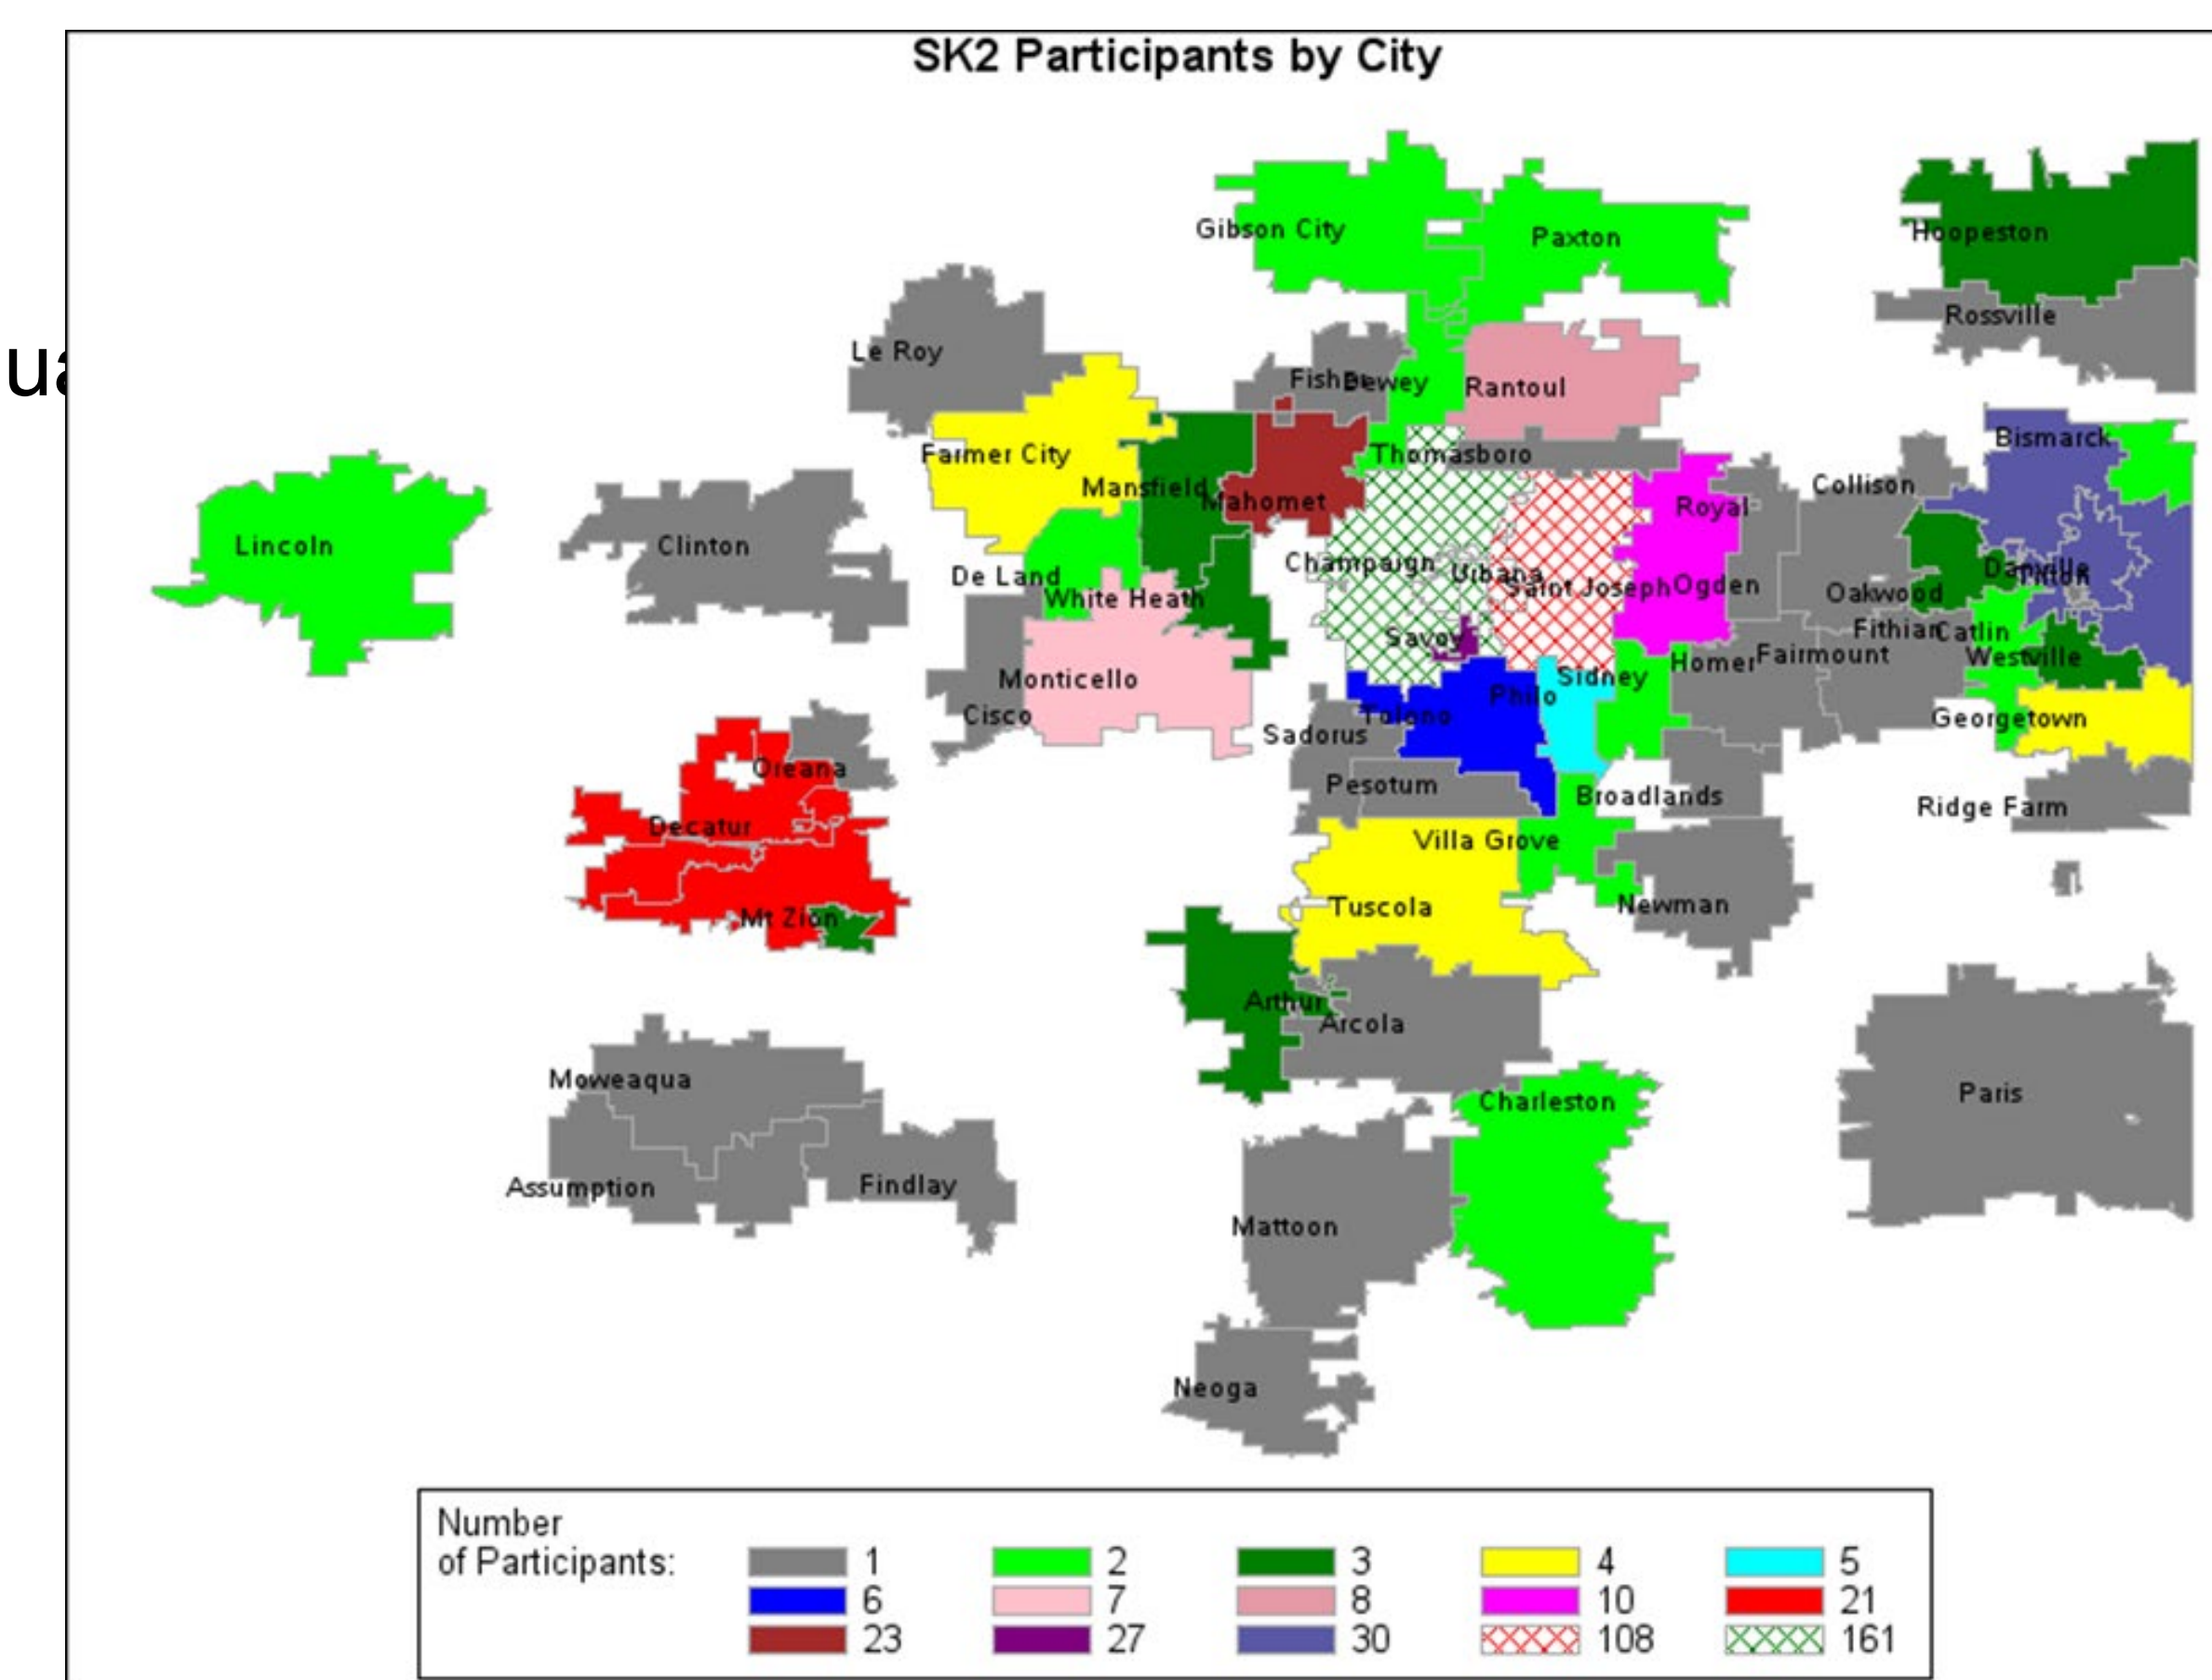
ua

SK2 Participants by City

Gibson City
Paxton
Hoopeston
Rossville
Le Roy
Fisher
Dewey
Rantoul
Bismarck
Farmer City
Thomasboro
Mansfield
Mahomet
Royal
Collison
Lincoln
Clinton
Champaign
Urbana
Saint Joseph
Ogden
Oakwood
Danville
Tilton
De Land
White Heath
Savoy
Fithian
Catlin
Homer
Fairmount
Westville
Monticello
Sidney
Philo
Cisco
Tolono
Georgetown
Sadorus
Oreana
Pesotum
Broadlands
Ridge Farm
Decatur
Villa Grove
Tuscola
Newman
Mt Zion
Arthur
Arcola
Moweaqua
Charleston
Paris
Assumption
Findlay
Mattoon
Neoga

Number of Participants:
| 1 | 2 | 3 | 4 | 5 |
|---|---|---|---|---|
| 6 | 7 | 8 | 10 | 21 |
| 23 | 27 | 30 | 108 | 161 |